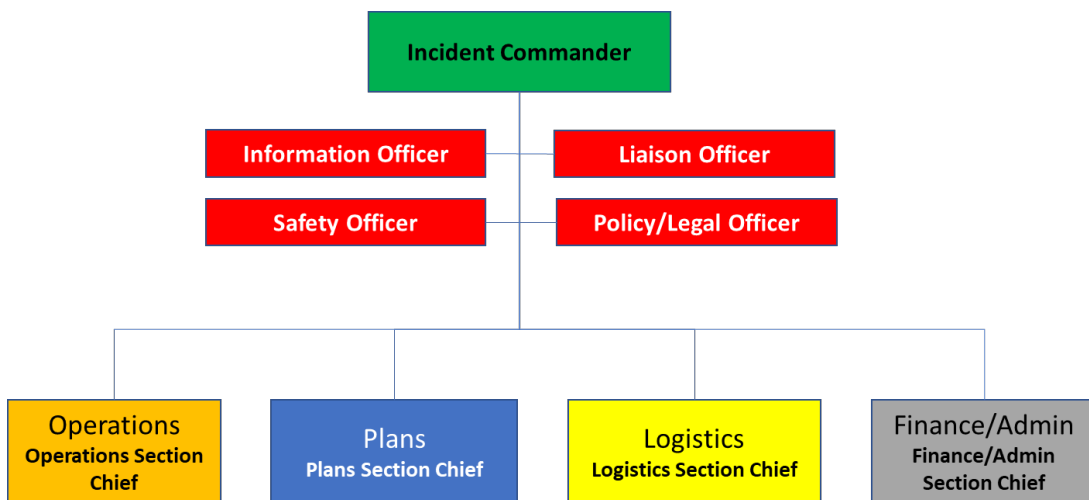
Incident Commander

Information Officer

Liaison Officer

Safety Officer

Policy/Legal Officer

Operations
Operations Section Chief

Plans
Plans Section Chief

Logistics
Logistics Section Chief

Finance/Admin
Finance/Admin Section Chief